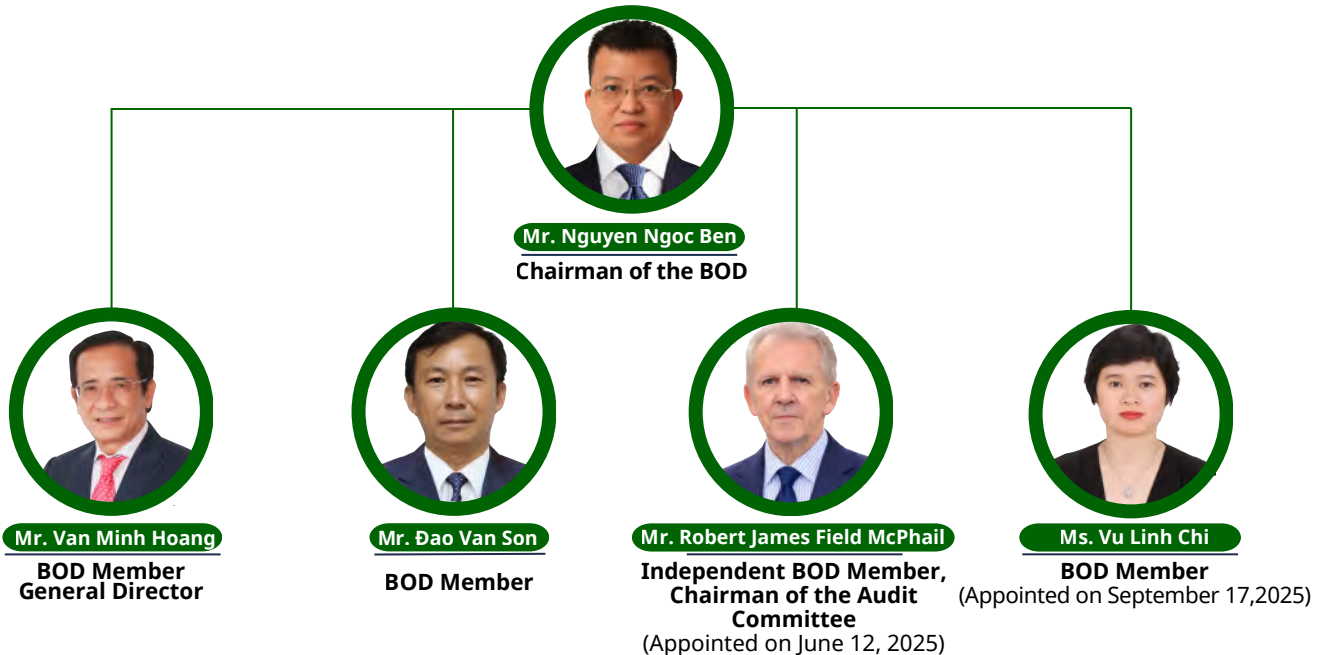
Mr. Nguyen Ngoc Ben
Chairman of the BOD

Mr. Van Minh Hoang
BOD Member
General Director

Mr. Đao Van Son
BOD Member

Mr. Robert James Field McPhail
Independent BOD Member, Chairman of the Audit Committee
(Appointed on June 12, 2025)

Ms. Vu Linh Chi
BOD Member
(Appointed on September 17,2025)